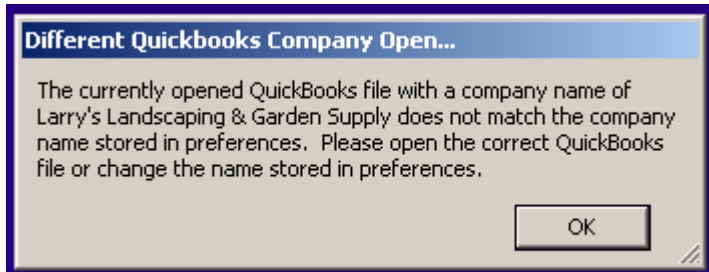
Different Quickbooks Company Open...

The currently opened QuickBooks file with a company name of Larry's Landscaping & Garden Supply does not match the company name stored in preferences. Please open the correct QuickBooks file or change the name stored in preferences.

OK